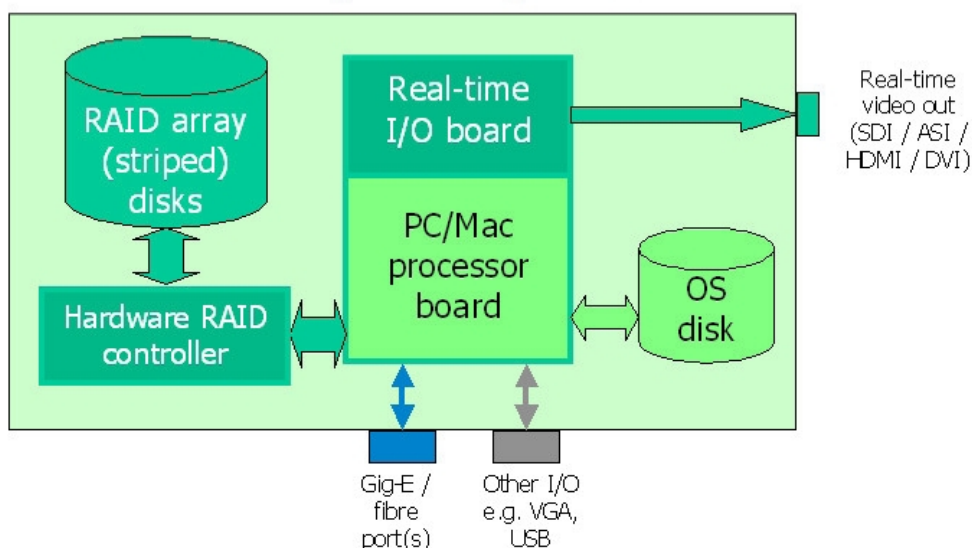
RAID array (striped) disks

Hardware RAID controller

Real-time I/O board

PC/Mac processor board

OS disk

Real-time video out (SDI / ASI / HDMI / DVI)

Gig-E / fibre port(s)

Other I/O e.g. VGA, USB